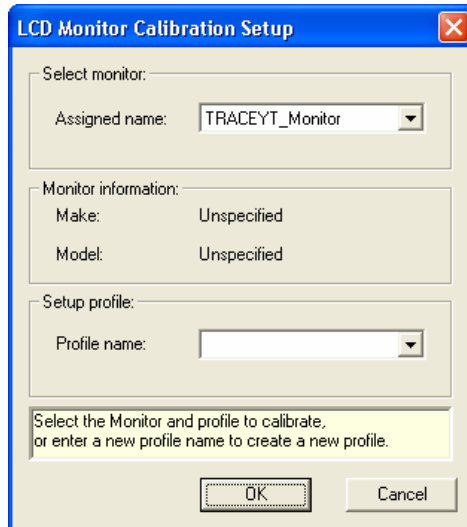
LCD Monitor Calibration Setup

Select monitor:

Assigned name: TRACEYT_Monitor

Monitor information:

Make: Unspecified

Model: Unspecified

Setup profile:

Profile name:

Select the Monitor and profile to calibrate, or enter a new profile name to create a new profile.

OK

Cancel